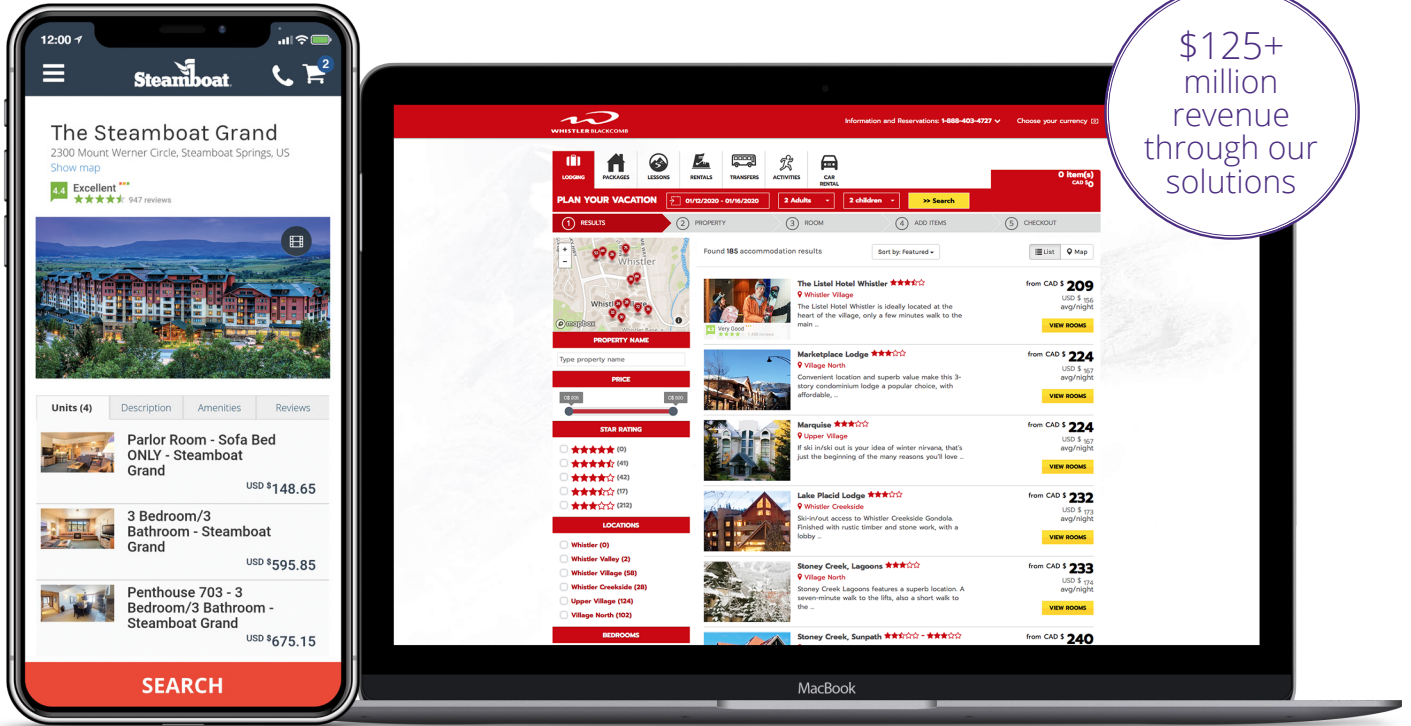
12:00

Steamboat

2

The Steamboat Grand

2300 Mount Werner Circle, Steamboat Springs, US

Show map

4.4 Excellent

947 reviews

| Units (4) | Description | Amenities | Reviews |
|---|---|---|---|

Parlor Room - Sofa Bed ONLY - Steamboat Grand

USD $148.65

3 Bedroom/3 Bathroom - Steamboat Grand

USD $595.85

Penthouse 703 - 3 Bedroom/3 Bathroom - Steamboat Grand

USD $675.15

SEARCH

WHISTLER BLACKCOMB

Information and Reservations: 1-888-403-4727

Choose your currency

LODGING PACKAGES LESSONS RENTALS TRANSFERS ACTIVITIES CAR RENTAL

0 item(s)
CAD $0

PLAN YOUR VACATION 01/12/2020 - 01/16/2020 2 Adults 2 children >> Search

1 RESULTS 2 PROPERTY 3 ROOM 4 ADD ITEMS 5 CHECKOUT

Whistler

Whistl

mapbox

PROPERTY NAME

Type property name

PRICE

C$ 105 C$ 500

STAR RATING

(0)
(41)
(42)
(17)
(212)

LOCATIONS

Whistler (0)
Whistler Valley (2)
Whistler Village (58)
Whistler Creekside (28)
Upper Village (124)
Village North (102)

BEDROOMS

Found 185 accommodation results

Sort by: Featured

List Map

The Listel Hotel Whistler
Whistler Village
The Listel Hotel Whistler is ideally located at the heart of the village, only a few minutes walk to the main ...
4.2 Very Good
from CAD $ 209
USD $ 156 avg/night
VIEW ROOMS

Marketplace Lodge
Village North
Convenient location and superb value make this 3-story condominium lodge a popular choice, with affordable, ...
from CAD $ 224
USD $ 167 avg/night
VIEW ROOMS

Marquise
Upper Village
If ski in/ski out is your idea of winter nirvana, that's just the beginning of the many reasons you'll love ...
from CAD $ 224
USD $ 167 avg/night
VIEW ROOMS

Lake Placid Lodge
Whistler Creekside
Ski-in/out access to Whistler Creekside Gondola. Finished with rustic timber and stone work, with a lobby ...
from CAD $ 232
USD $ 173 avg/night
VIEW ROOMS

Stoney Creek, Lagoons
Village North
Stoney Creek Lagoons features a superb location. A seven-minute walk to the lifts, also a short walk to the ...
from CAD $ 233
USD $ 174 avg/night
VIEW ROOMS

Stoney Creek, Sunpath
from CAD $ 240

MacBook

$125+ million revenue through our solutions